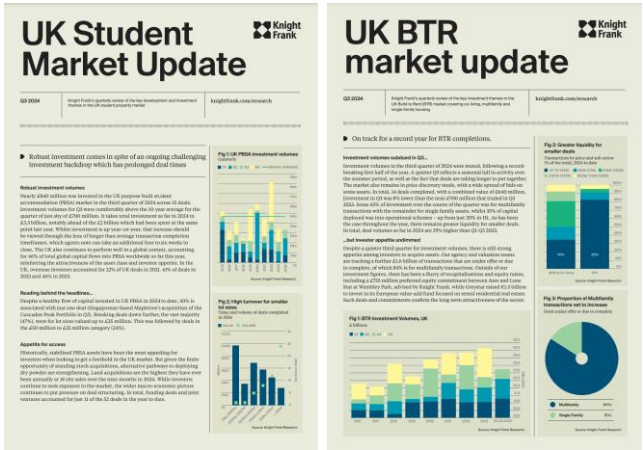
UK Student Market Update

Knight Frank

Q3 2024

Knight Frank's quarterly review of the key development and investment themes in the UK student property market

knightfrank.com/research

Robust investment comes in spite of an ongoing challenging investment backdrop which has prolonged deal times

Robust investment volumes

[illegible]

Fig 1: UK PBSA investment volumes

Reading behind the headlines...

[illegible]

Appetite for access

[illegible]

Fig 2: High turnover for smaller lot sizes

Source: Knight Frank Research

UK BTR market update

Knight Frank

Q3 2024

Knight Frank's quarterly review of the key investment themes in the UK Build to Rent (BTR) market covering co-living, multifamily and single-family housing

knightfrank.com/research

On track for a record year for BTR completions.

Investment volumes subdued in Q3...

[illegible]

...but investor appetite undimmed

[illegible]

Fig 1: BTR Investment Volumes, UK

£ billions

Source: Knight Frank Research

Fig 2: Greater liquidity for smaller deals

Fig 3: Proportion of Multifamily transactions set to increase

Multifamily

Single Family

Source: Knight Frank Research